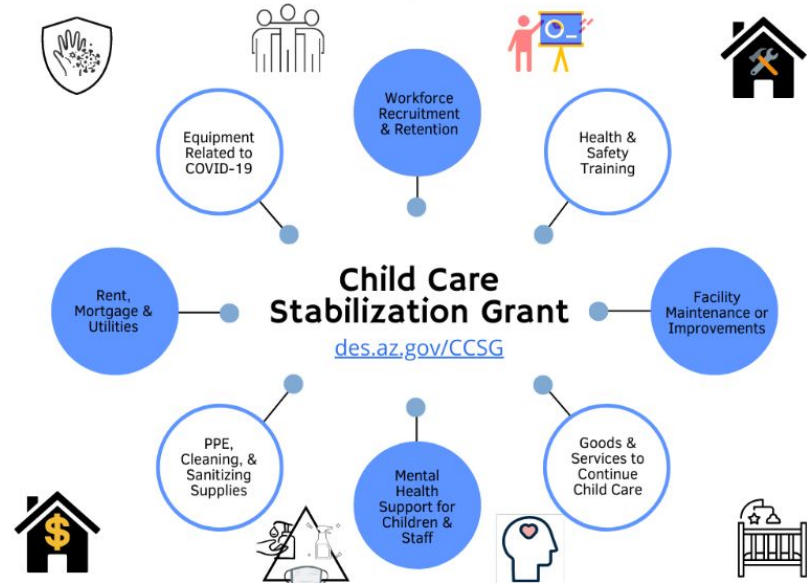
Workforce Recruitment & Retention

Equipment Related to COVID-19

Health & Safety Training

Rent, Mortgage & Utilities

Child Care Stabilization Grant

des.az.gov/CCSG

Facility Maintenance or Improvements

PPE, Cleaning, & Sanitizing Supplies

Mental Health Support for Children & Staff

Goods & Services to Continue Child Care